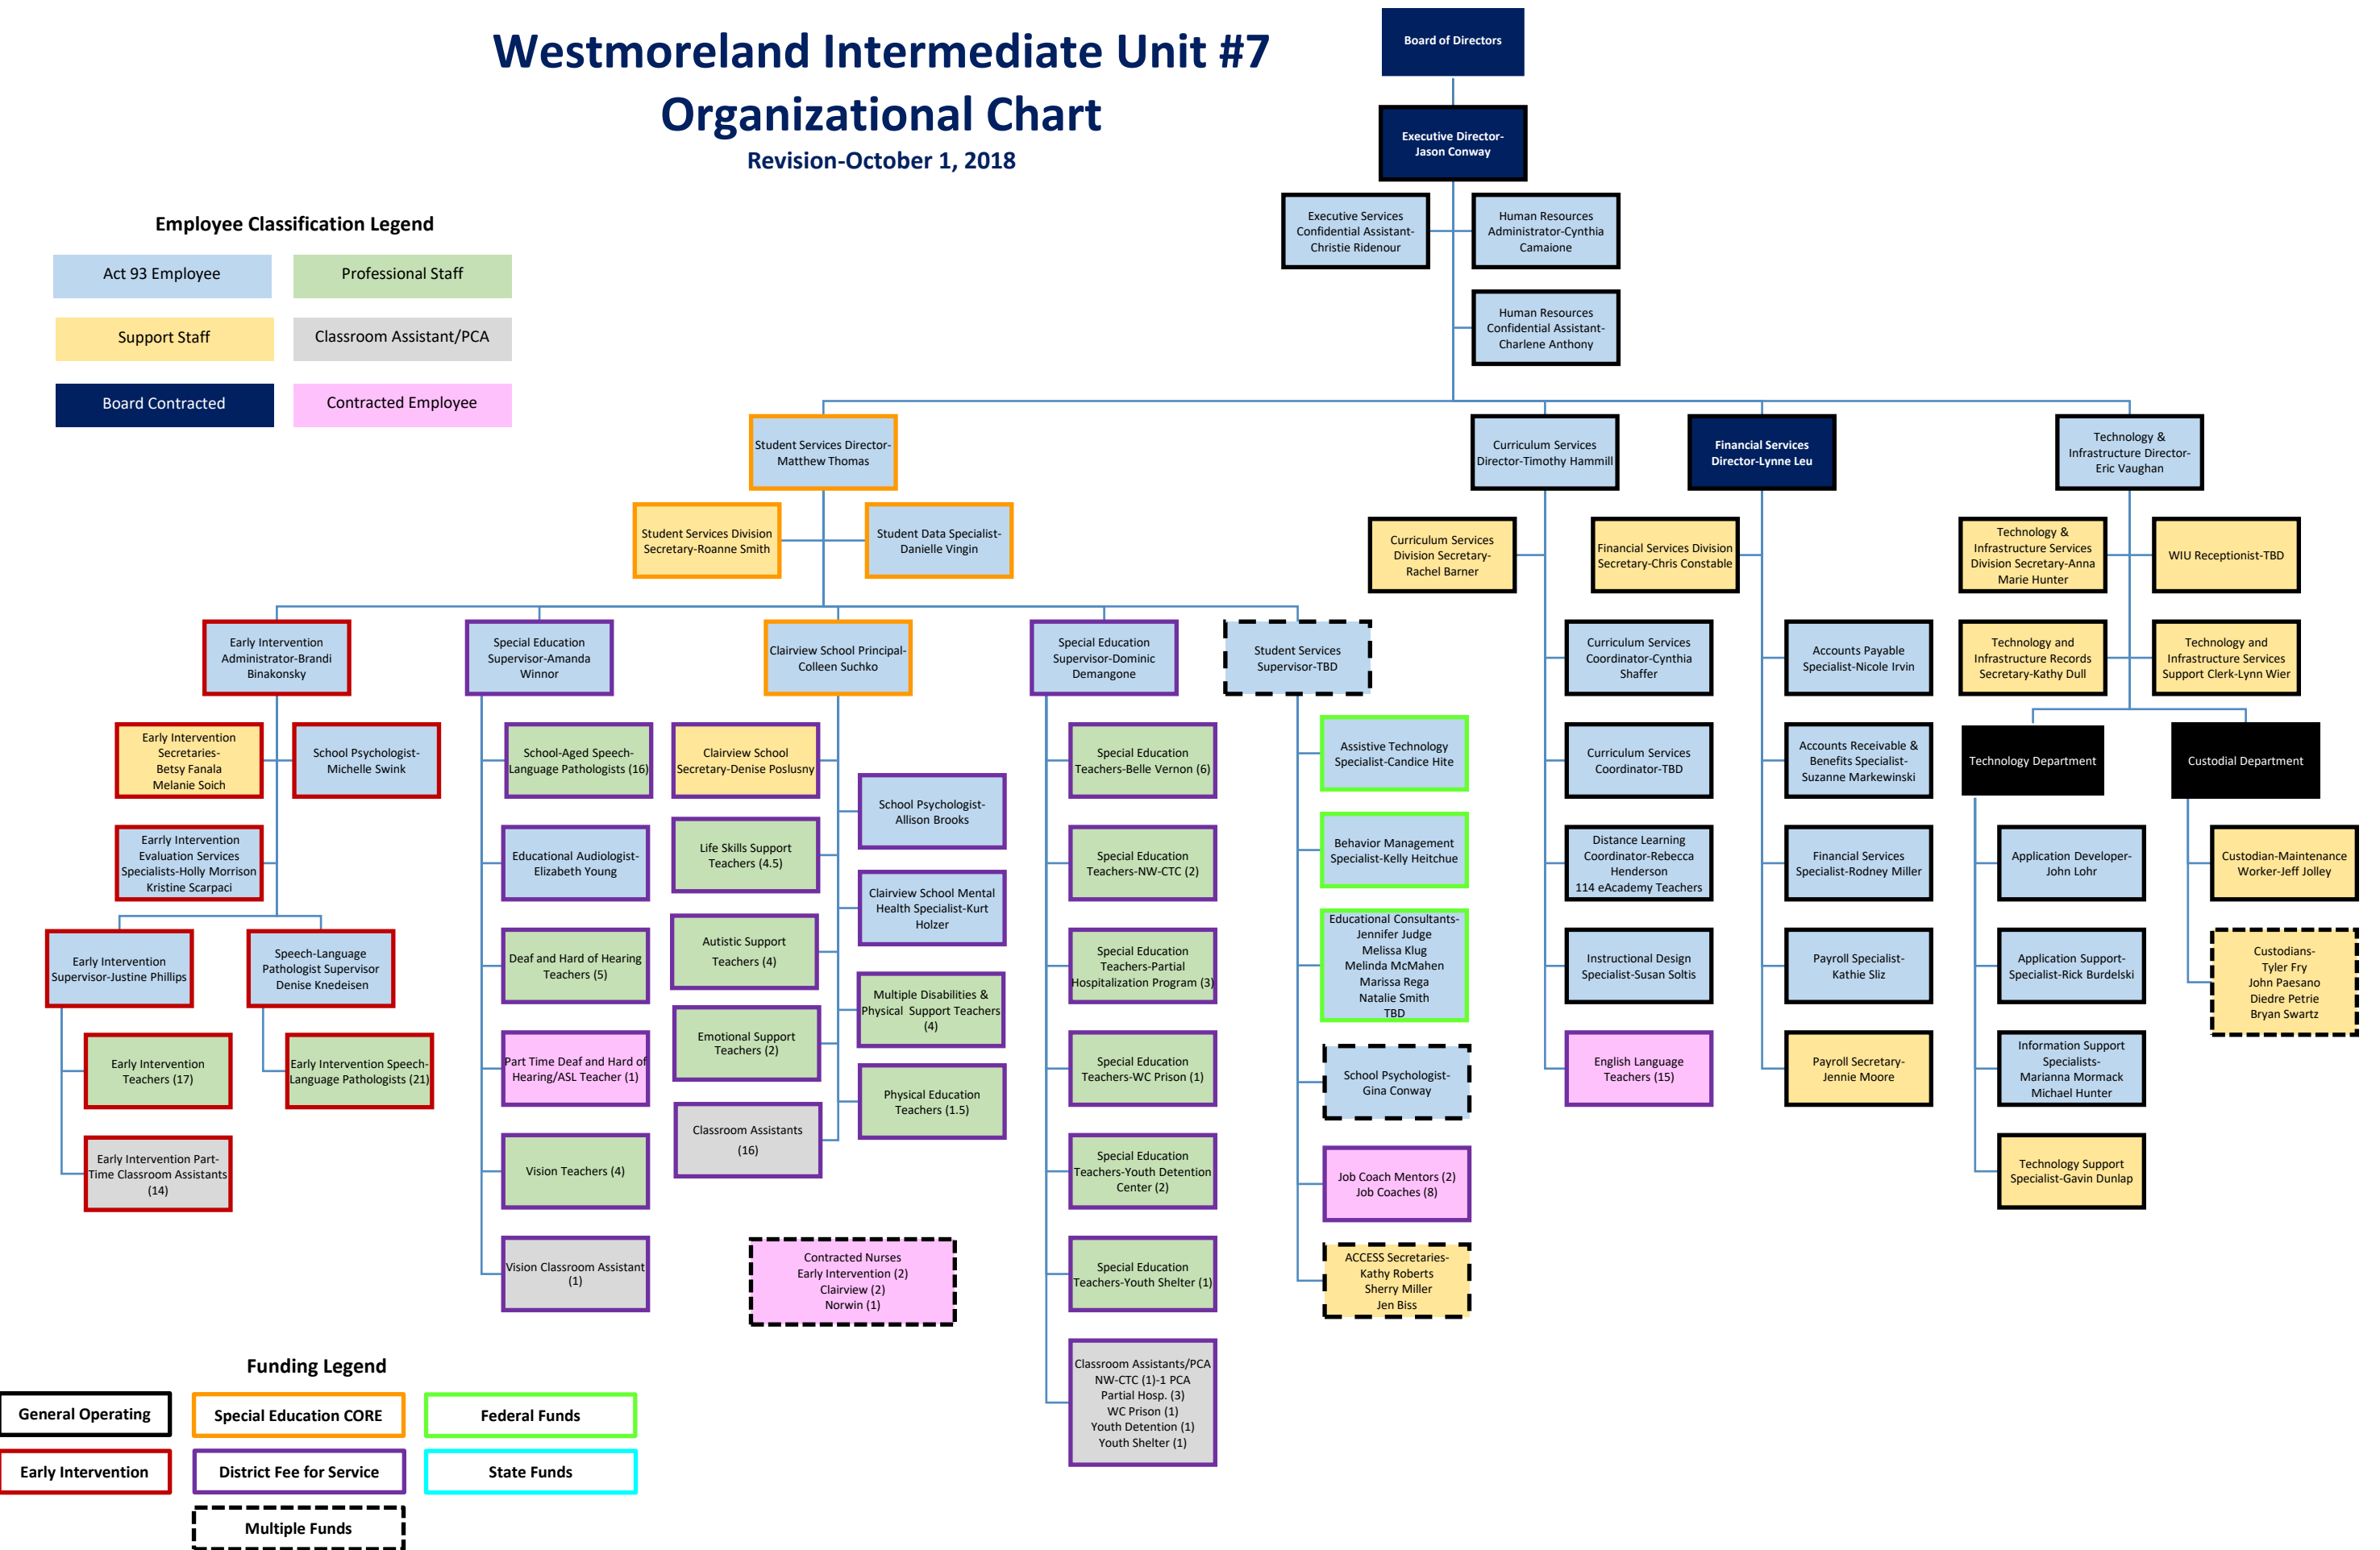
Westmoreland Intermediate Unit #7
Organizational Chart
Revision-October 1, 2018

Employee Classification Legend
Act 93 Employee
Professional Staff
Support Staff
Classroom Assistant/PCA
Board Contracted
Contracted Employee

Board of Directors
Executive Director-Jason Conway
Executive Services Confidential Assistant-Christie Ridenour
Human Resources Administrator-Cynthia Camaione
Human Resources Confidential Assistant-Charlene Anthony

Student Services Director-Matthew Thomas
Student Services Division Secretary-Roanne Smith
Student Data Specialist-Danielle Vingin

Early Intervention Administrator-Brandi Binakonsky
Early Intervention Secretaries-Betsy Fanala Melanie Soich
School Psychologist-Michelle Swink
Earrly Intervention Evaluation Services Specialists-Holly Morrison Kristine Scarpaci
Early Intervention Supervisor-Justine Phillips
Speech-Language Pathologist Supervisor Denise Knedeisen
Early Intervention Teachers (17)
Early Intervention Speech-Language Pathologists (21)
Early Intervention Part-Time Classroom Assistants (14)

Special Education Supervisor-Amanda Winnor
School-Aged Speech-Language Pathologists (16)
Educational Audiologist-Elizabeth Young
Deaf and Hard of Hearing Teachers (5)
Part Time Deaf and Hard of Hearing/ASL Teacher (1)
Vision Teachers (4)
Vision Classroom Assistant (1)

Clairview School Principal-Colleen Suchko
Clairview School Secretary-Denise Poslusny
Life Skills Support Teachers (4.5)
Autistic Support Teachers (4)
Emotional Support Teachers (2)
Classroom Assistants (16)
School Psychologist-Allison Brooks
Clairview School Mental Health Specialist-Kurt Holzer
Multiple Disabilities & Physical Support Teachers (4)
Physical Education Teachers (1.5)
Contracted Nurses Early Intervention (2) Clairview (2) Norwin (1)

Special Education Supervisor-Dominic Demangone
Special Education Teachers-Belle Vernon (6)
Special Education Teachers-NW-CTC (2)
Special Education Teachers-Partial Hospitalization Program (3)
Special Education Teachers-WC Prison (1)
Special Education Teachers-Youth Detention Center (2)
Special Education Teachers-Youth Shelter (1)
Classroom Assistants/PCA NW-CTC (1)-1 PCA Partial Hosp. (3) WC Prison (1) Youth Detention (1) Youth Shelter (1)

Student Services Supervisor-TBD
Assistive Technology Specialist-Candice Hite
Behavior Management Specialist-Kelly Heitchue
Educational Consultants-Jennifer Judge Melissa Klug Melinda McMahen Marissa Rega Natalie Smith TBD
School Psychologist-Gina Conway
Job Coach Mentors (2) Job Coaches (8)
ACCESS Secretaries-Kathy Roberts Sherry Miller Jen Biss

Curriculum Services Director-Timothy Hammill
Curriculum Services Division Secretary-Rachel Barner
Curriculum Services Coordinator-Cynthia Shaffer
Curriculum Services Coordinator-TBD
Distance Learning Coordinator-Rebecca Henderson 114 eAcademy Teachers
Instructional Design Specialist-Susan Soltis
English Language Teachers (15)

Financial Services Director-Lynne Leu
Financial Services Division Secretary-Chris Constable
Accounts Payable Specialist-Nicole Irvin
Accounts Receivable & Benefits Specialist-Suzanne Markewinski
Financial Services Specialist-Rodney Miller
Payroll Specialist-Kathie Sliz
Payroll Secretary-Jennie Moore

Technology & Infrastructure Director-Eric Vaughan
Technology & Infrastructure Services Division Secretary-Anna Marie Hunter
WIU Receptionist-TBD
Technology and Infrastructure Records Secretary-Kathy Dull
Technology and Infrastructure Services Support Clerk-Lynn Wier
Technology Department
Custodial Department
Application Developer-John Lohr
Application Support-Specialist-Rick Burdelski
Information Support Specialists-Marianna Mormack Michael Hunter
Technology Support Specialist-Gavin Dunlap
Custodian-Maintenance Worker-Jeff Jolley
Custodians-Tyler Fry John Paesano Diedre Petrie Bryan Swartz

Funding Legend
General Operating
Special Education CORE
Federal Funds
Early Intervention
District Fee for Service
State Funds
Multiple Funds